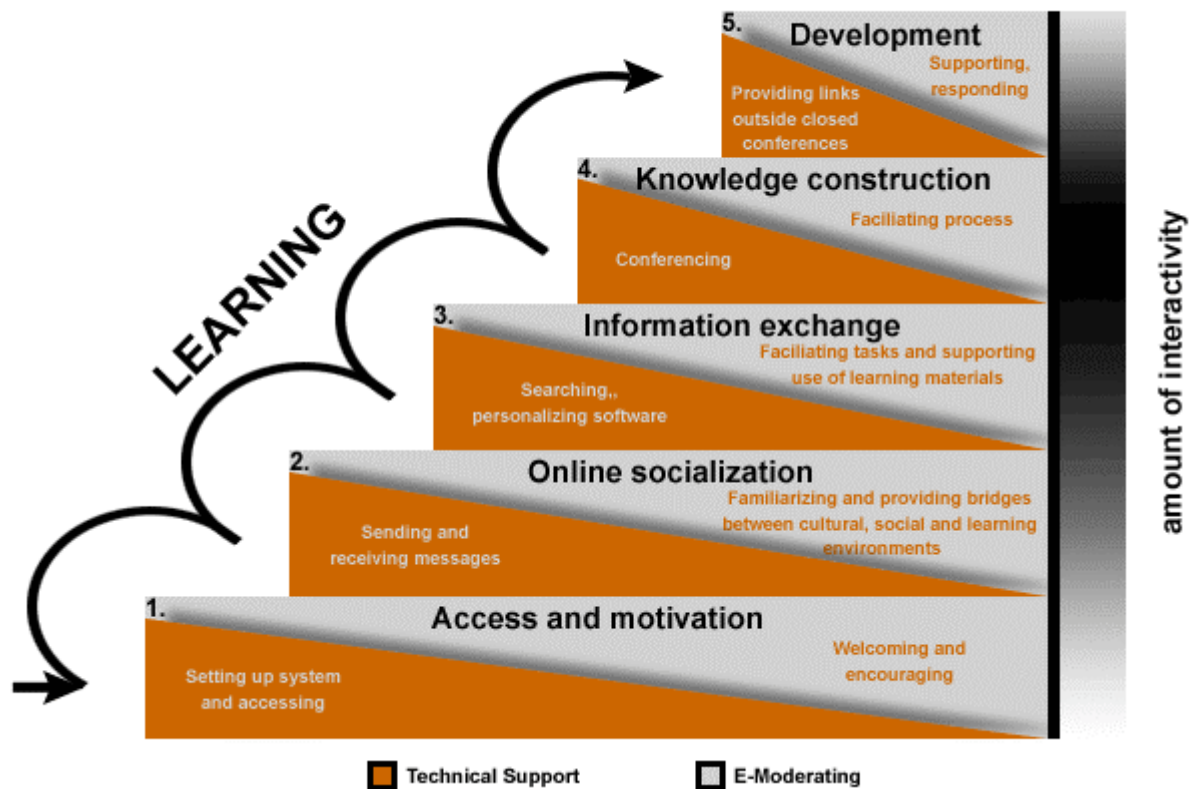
LEARNING

5. Development
Supporting, responding
Providing links outside closed conferences

4. Knowledge construction
Faciliating process
Conferencing

3. Information exchange
Faciliating tasks and supporting use of learning materials
Searching,, personalizing software

2. Online socialization
Familiarizing and providing bridges between cultural, social and learning environments
Sending and receiving messages

1. Access and motivation
Welcoming and encouraging
Setting up system and accessing

amount of interactivity

Technical Support
E-Moderating